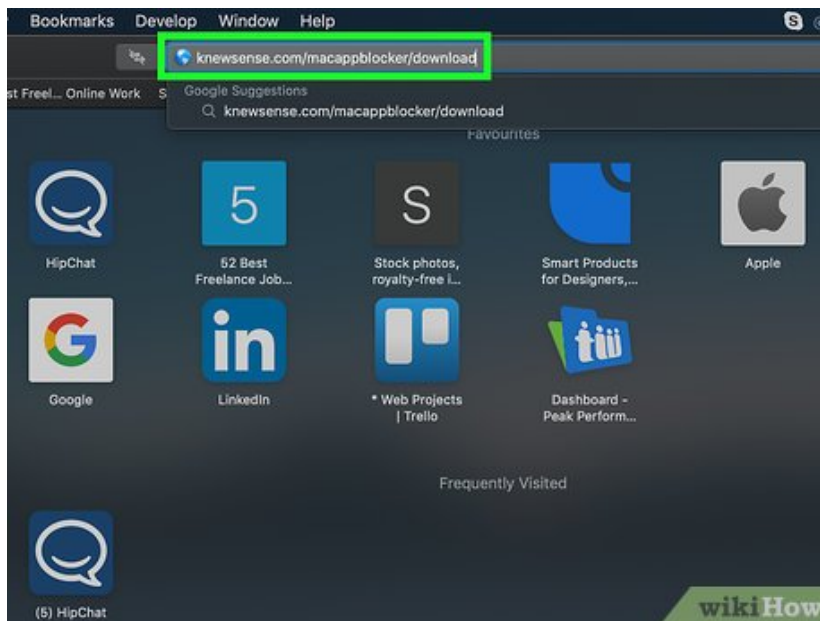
Bookmarks Develop Window Help

knewsense.com/macappblocker/download

st Freel... Online Work S

Google Suggestions

knewsense.com/macappblocker/download

Favourites

HipChat

5

52 Best Freelance Job...

S

Stock photos, royalty-free i...

Smart Products for Designers,...

Apple

Google

in

LinkedIn

* Web Projects | Trello

Dashboard - Peak Perform...

Frequently Visited

(5) HipChat

wikiHow